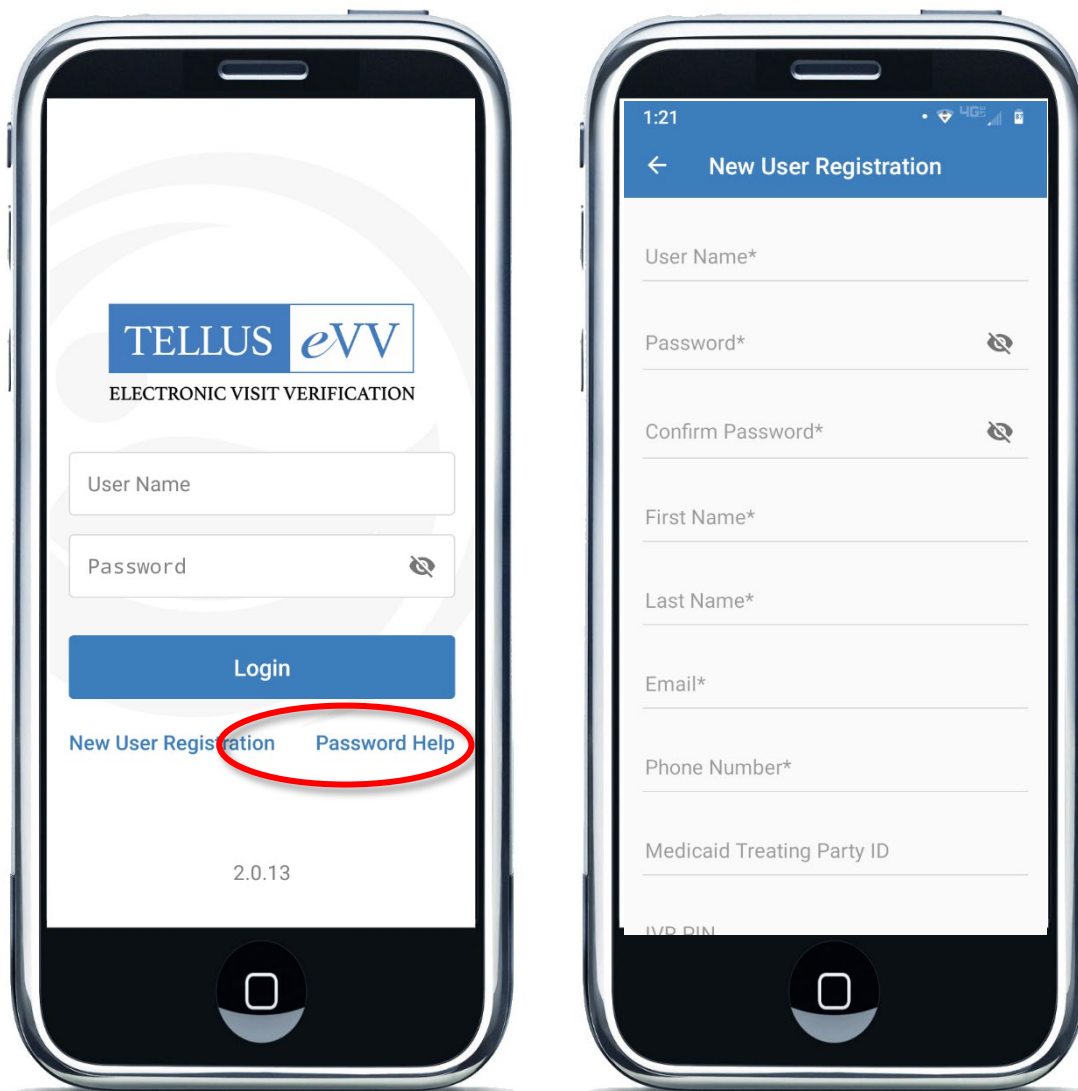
TELLUS eVV
ELECTRONIC VISIT VERIFICATION

User Name

Password

Login

New User Registration Password Help

2.0.13

1:21

New User Registration

User Name*

Password*

Confirm Password*

First Name*

Last Name*

Email*

Phone Number*

Medicaid Treating Party ID

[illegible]